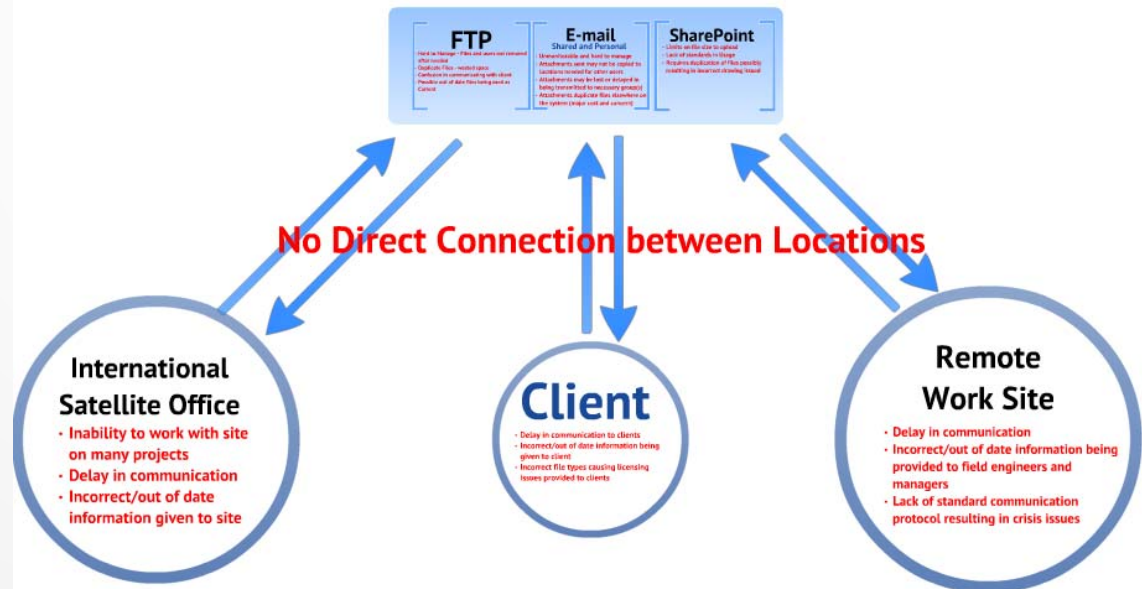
FTP

- Hard to Manage – Files and users not removed after needed
- Duplicate Files – wasted space
- Confusion in communicating with client
- Possible out of date files being sent as Current

E-mail

Shared and Personal

- Unmanageable and hard to manage
- Attachments sent may not be copied to locations needed for other users
- Attachments may be lost or delayed in being transmitted to necessary group(s)
- Attachments duplicate files elsewhere on the system (major cost and concern)

SharePoint

- Limits on file size to upload
- Lack of standards in Usage
- Requires duplication of files possibly resulting in incorrect drawing issued

No Direct Connection between Locations

International Satellite Office

- Inability to work with site on many projects
- Delay in communication
- Incorrect/out of date information given to site

Client

- Delay in communication to clients
- Incorrect/out of date information being given to client
- Incorrect file types causing licensing issues provided to clients

Remote Work Site

- Delay in communication
- Incorrect/out of date information being provided to field engineers and managers
- Lack of standard communication protocol resulting in crisis issues